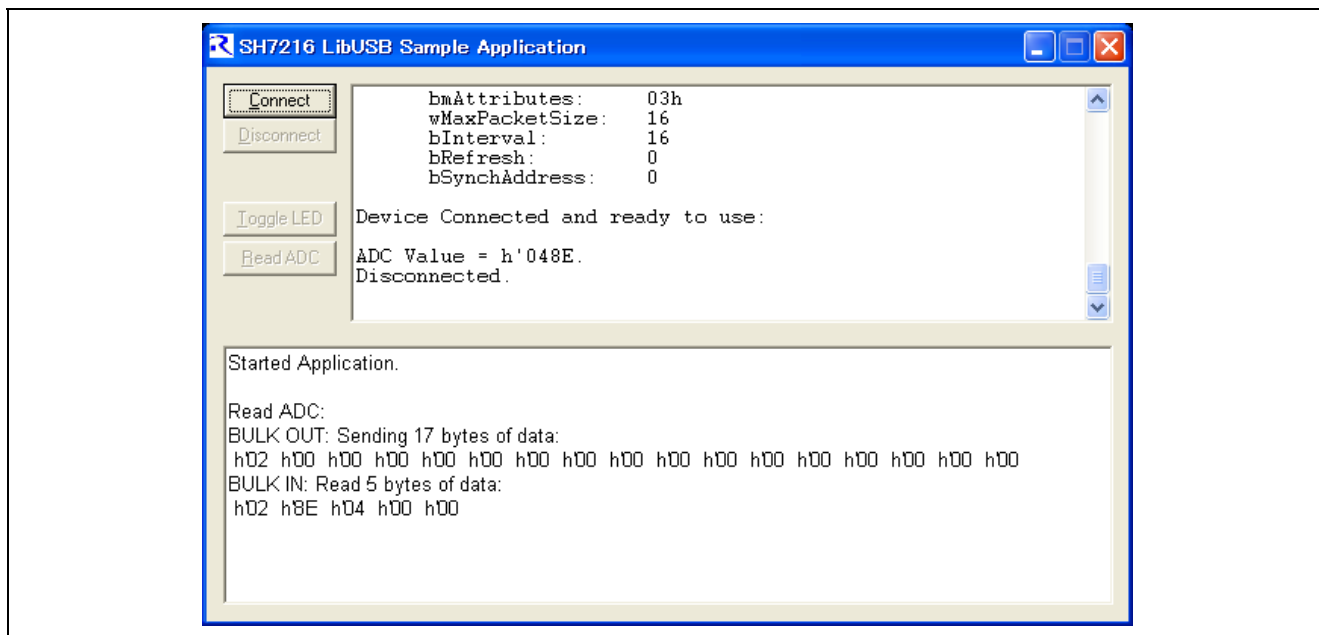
SH7216 LibUSB Sample Application

Connect
Disconnect
Toggle LED
Read ADC

bmAttributes: 03h
wMaxPacketSize: 16
bInterval: 16
bRefresh: 0
bSynchAddress: 0

Device Connected and ready to use:

ADC Value = h'048E.
Disconnected.

Started Application.

Read ADC:
BULK OUT: Sending 17 bytes of data:
h'02 h'00 h'00 h'00 h'00 h'00 h'00 h'00 h'00 h'00 h'00 h'00 h'00 h'00 h'00 h'00 h'00
BULK IN: Read 5 bytes of data:
h'02 h'8E h'04 h'00 h'00